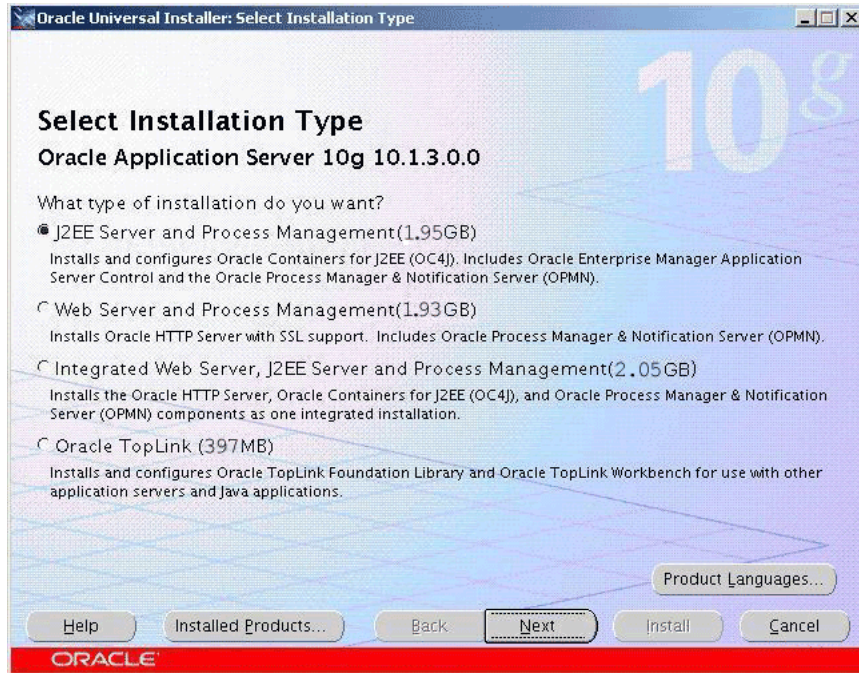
Oracle Universal Installer: Select Installation Type

10g

Select Installation Type

Oracle Application Server 10g 10.1.3.0.0

What type of installation do you want?

J2EE Server and Process Management(1.95GB)

Installs and configures Oracle Containers for J2EE (OC4J). Includes Oracle Enterprise Manager Application Server Control and the Oracle Process Manager & Notification Server (OPMN).

Web Server and Process Management(1.93GB)

Installs Oracle HTTP Server with SSL support. Includes Oracle Process Manager & Notification Server (OPMN).

Integrated Web Server, J2EE Server and Process Management(2.05GB)

Installs the Oracle HTTP Server, Oracle Containers for J2EE (OC4J), and Oracle Process Manager & Notification Server (OPMN) components as one integrated installation.

Oracle TopLink (397MB)

Installs and configures Oracle TopLink Foundation Library and Oracle TopLink Workbench for use with other application servers and Java applications.

Product Languages...

Help | Installed Products... | Back | Next | Install | Cancel

ORACLE